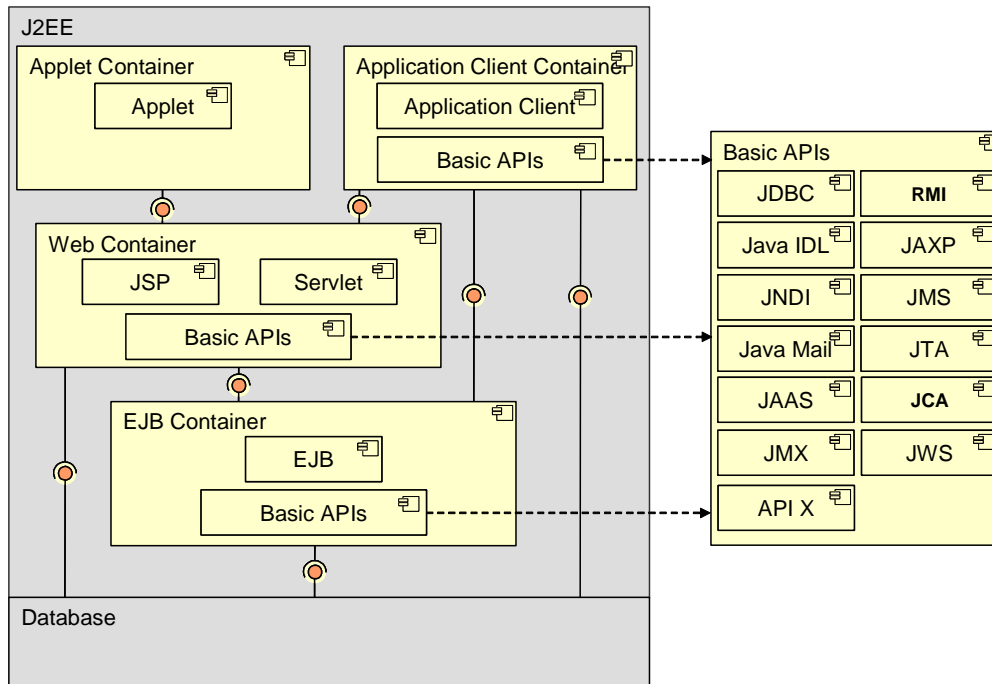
J2EE

Applet Container

Applet

Application Client Container

Application Client

Basic APIs

Web Container

JSP

Servlet

Basic APIs

EJB Container

EJB

Basic APIs

Database

Basic APIs

| | |
|---|---|
| JDBC | RMI |
| Java IDL | JAXP |
| JNDI | JMS |
| Java Mail | JTA |
| JAAS | JCA |
| JMX | JWS |
| API X | |